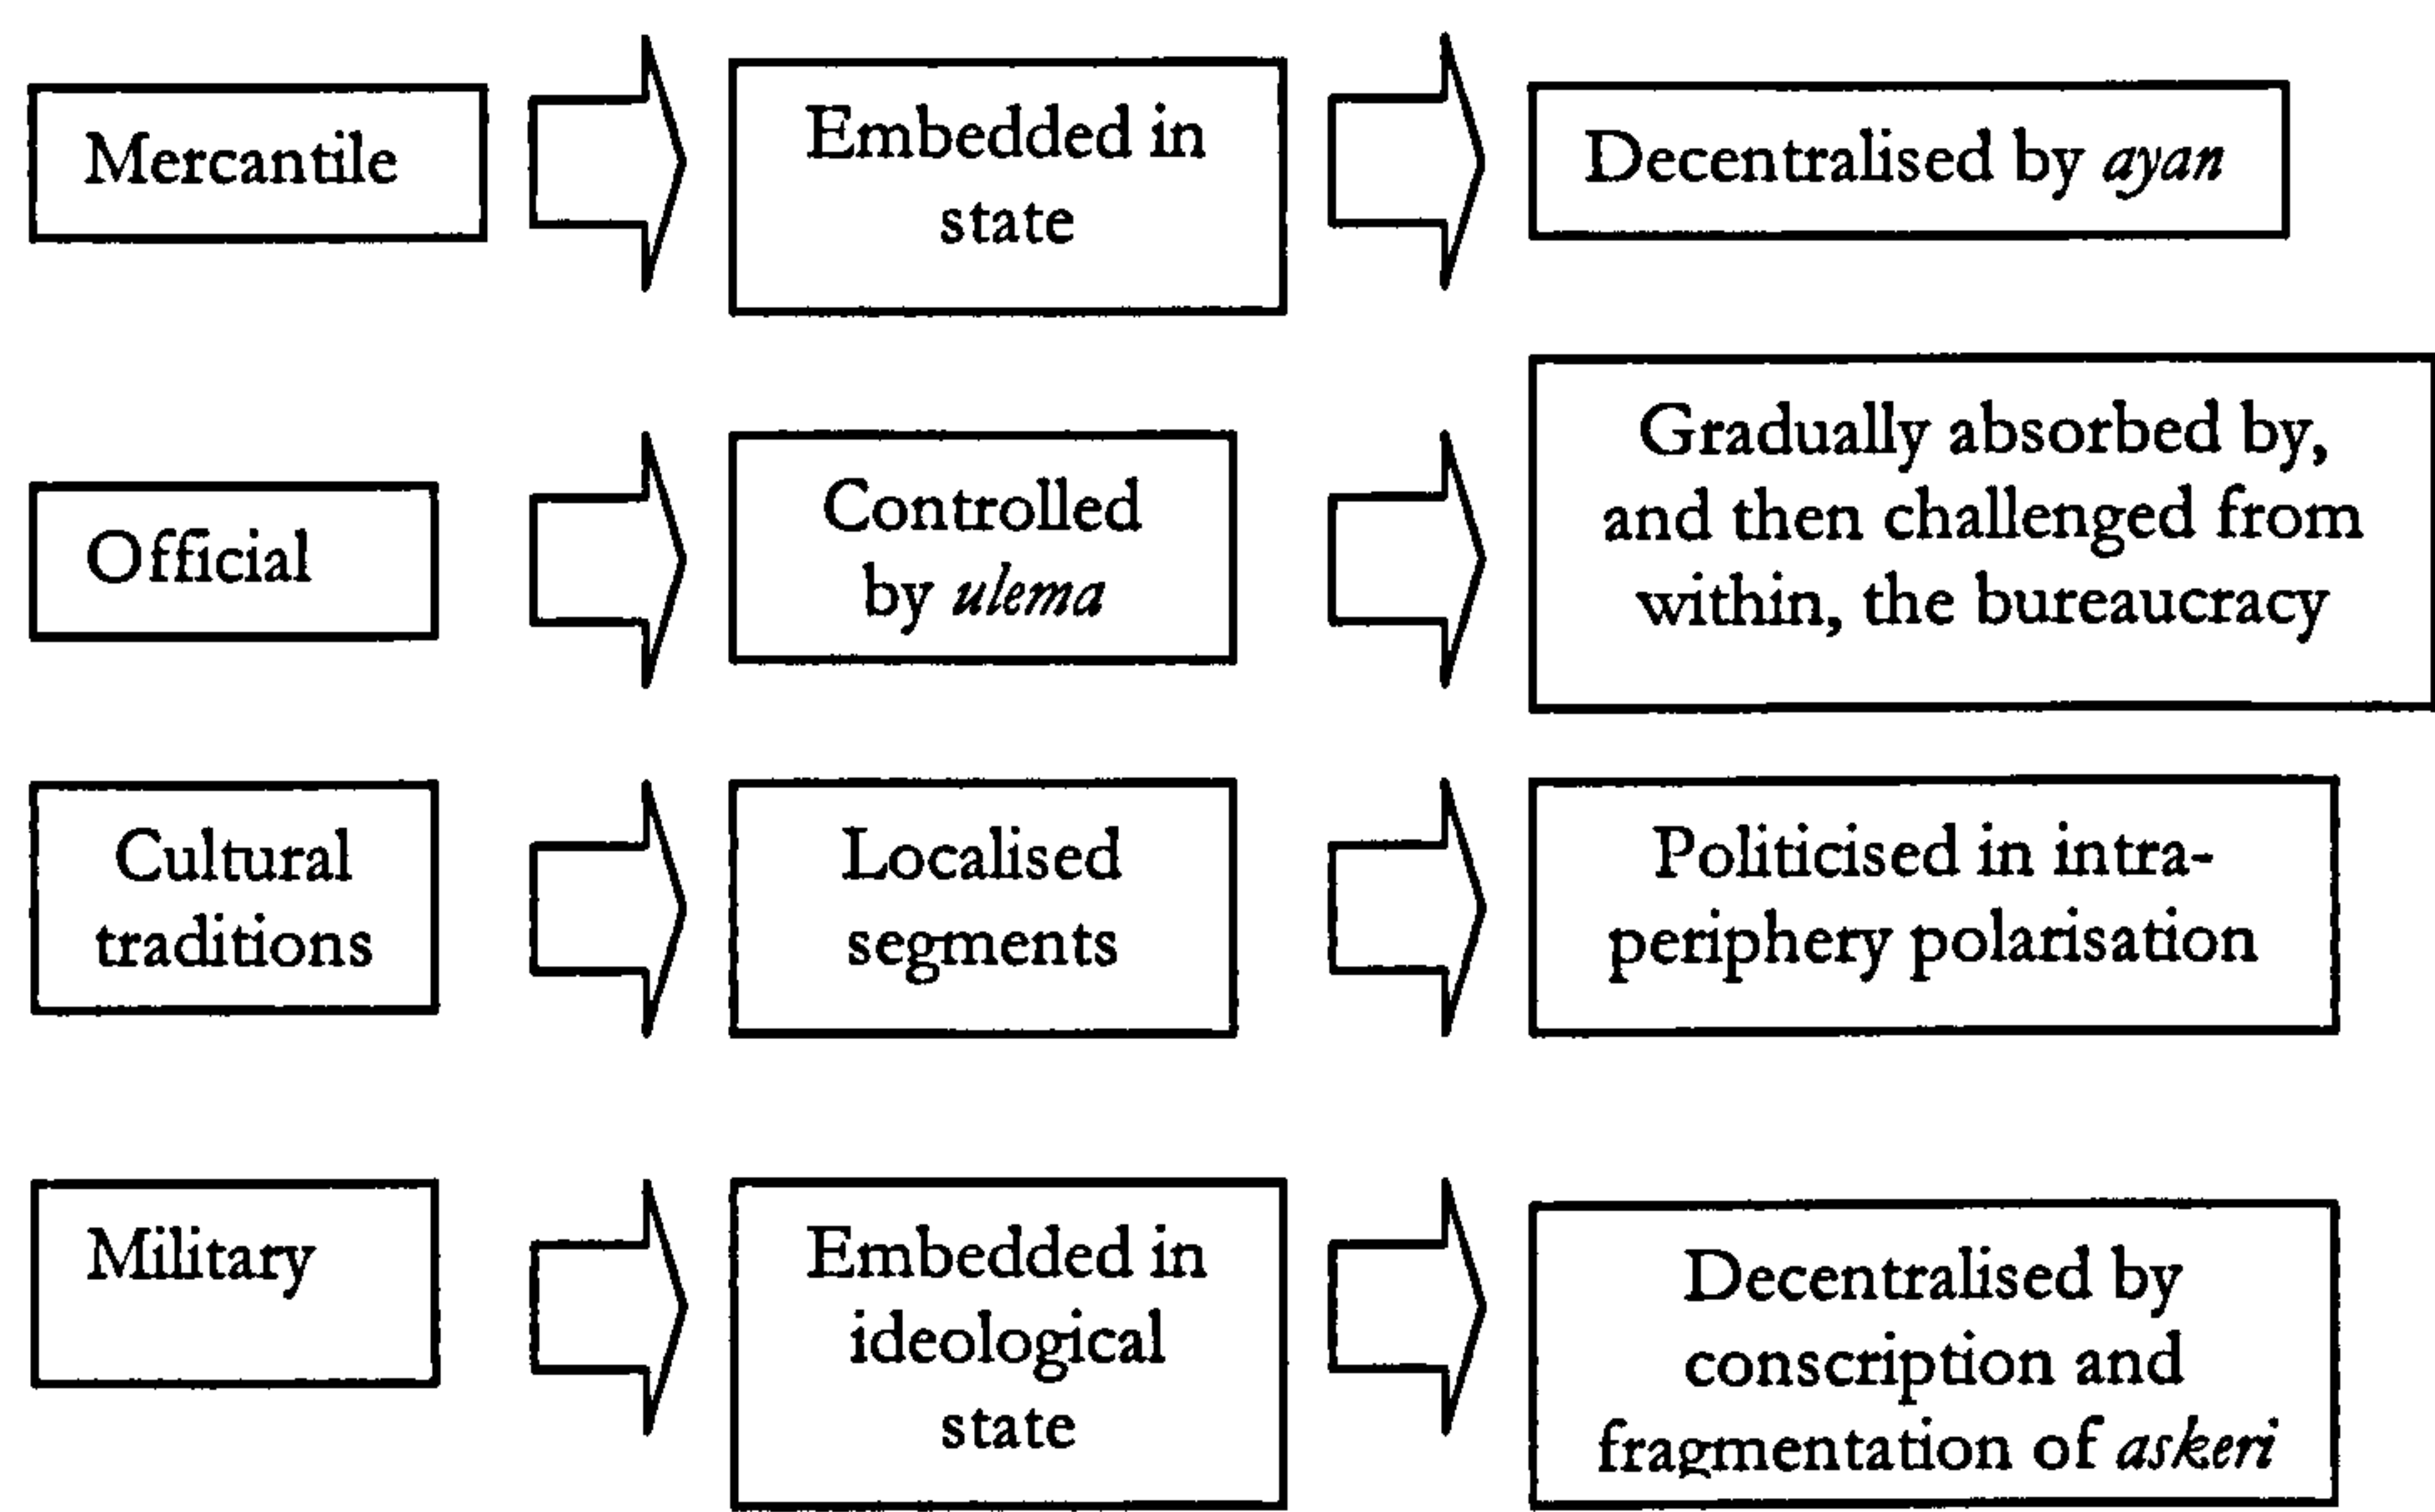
Mercantile

Embedded in state

Decentralised by *ayan*

Official

Controlled by *ulema*

Gradually absorbed by, and then challenged from within, the bureaucracy

Cultural traditions

Localised segments

Politicised in intra-periphery polarisation

Military

Embedded in ideological state

Decentralised by conscription and fragmentation of *askeri*